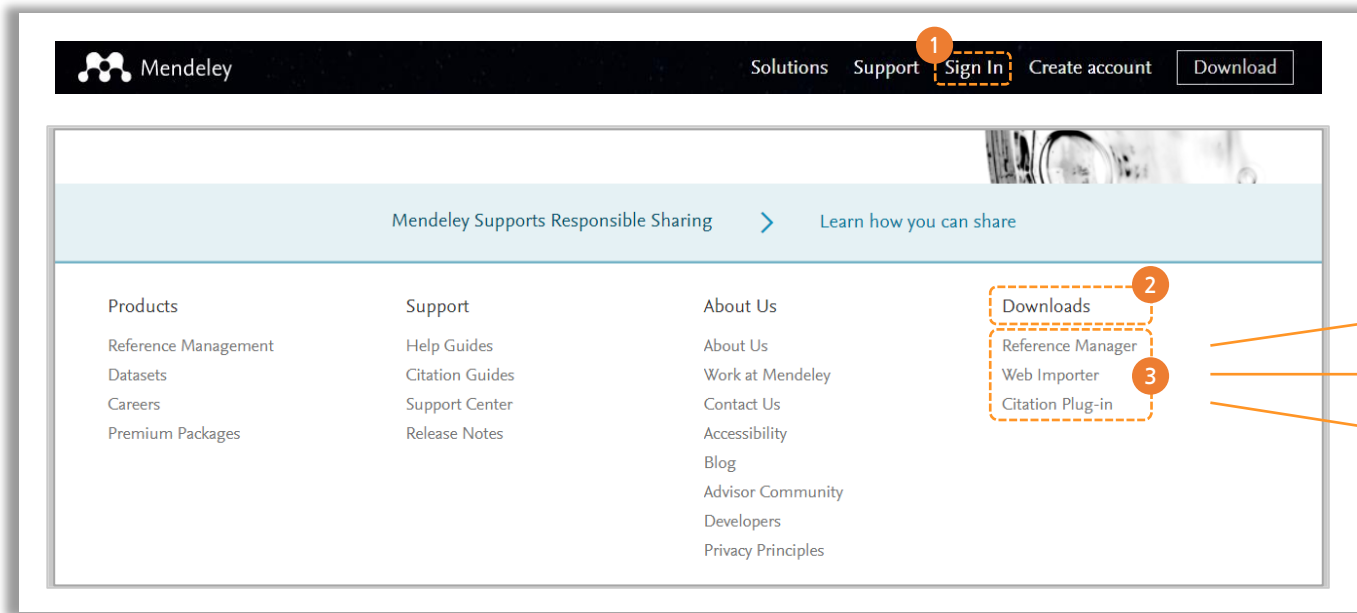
Mendeley Solutions Support 1 Sign In Create account Download

Mendeley Supports Responsible Sharing Learn how you can share

Products
Reference Management
Datasets
Careers
Premium Packages

Support
Help Guides
Citation Guides
Support Center
Release Notes

About Us
About Us
Work at Mendeley
Contact Us
Accessibility
Blog
Advisor Community
Developers
Privacy Principles

2
Downloads
Reference Manager
Web Importer
3
Citation Plug-in